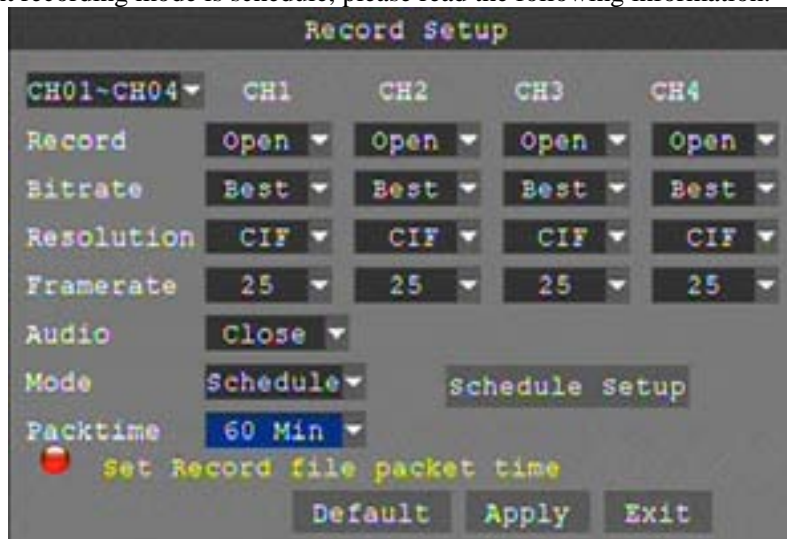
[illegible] recording mode is schedule, please read the following information.

Record Setup

| CH01~CH04 | CH1 | CH2 | CH3 | CH4 |
|---|---|---|---|---|
| Record | Open | Open | Open | Open |
| Bitrate | Best | Best | Best | Best |
| Resolution | CIF | CIF | CIF | CIF |
| Framerate | 25 | 25 | 25 | 25 |

Audio Close

Mode Schedule Schedule Setup

Packtime 60 Min

Set Record file packet time

Default Apply Exit